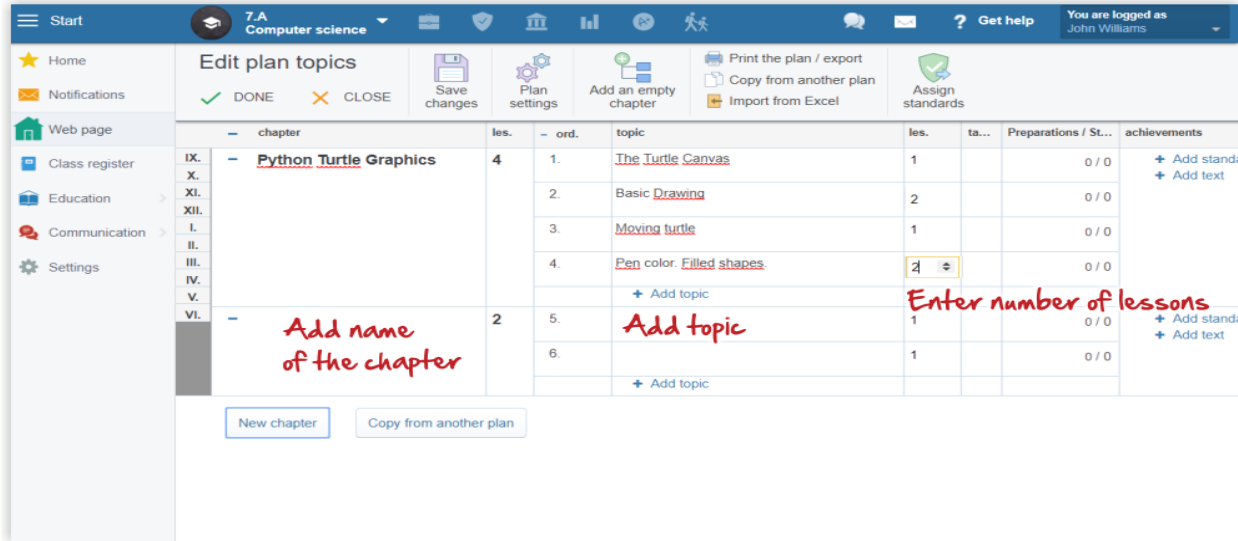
Start

7.A
Computer science

Get help

You are logged as
John Williams

Home
Notifications
Web page
Class register
Education
Communication
Settings

Edit plan topics

DONE
CLOSE

Save changes

Plan settings

Add an empty chapter

Print the plan / export
Copy from another plan
Import from Excel

Assign standards

| | – chapter | les. | – ord. | topic | les. | ta... | Preparations / St... | achievements |
|---|---|---|---|---|---|---|---|---|
| IX. X. XI. XII. I. II. III. IV. V. | – Python Turtle Graphics | 4 | 1. | The Turtle Canvas | 1 | | 0 / 0 | + Add standa + Add text |
| | | | 2. | Basic Drawing | 2 | | 0 / 0 | |
| | | | 3. | Moving turtle | 1 | | 0 / 0 | |
| | | | 4. | Pen color. Filled shapes. | 2 | | 0 / 0 | |
| | | | | + Add topic | | | | |
| VI. | – | 2 | 5. | | 1 | | 0 / 0 | + Add standa + Add text |
| | | | 6. | | 1 | | 0 / 0 | |
| | | | | + Add topic | | | | |

Enter number of lessons

Add name of the chapter

Add topic

New chapter
Copy from another plan